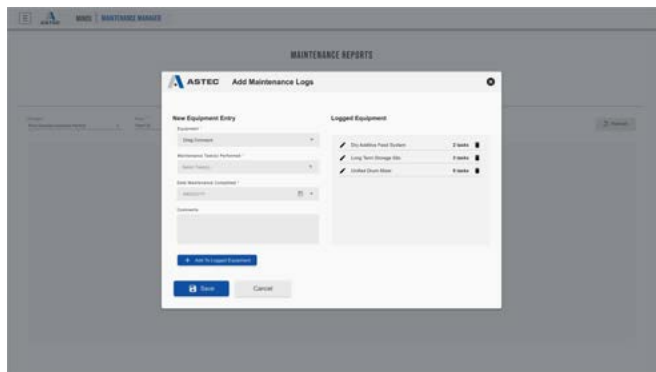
ASTEC MINDS | MAINTENANCE MANAGER

MAINTENANCE REPORTS

ASTEC Add Maintenance Logs

New Equipment Entry

Equipment *

Drag Conveyor

Maintenance Task(s) Performed *

Select Task(s)

Date Maintenance Completed *

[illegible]

Comments

+ Add To Logged Equipment

Save

Cancel

Logged Equipment

Dry Additive Feed System 2 tasks

Long Term Storage Silo 3 tasks

Unified Drum Mixer 6 tasks

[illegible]

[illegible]